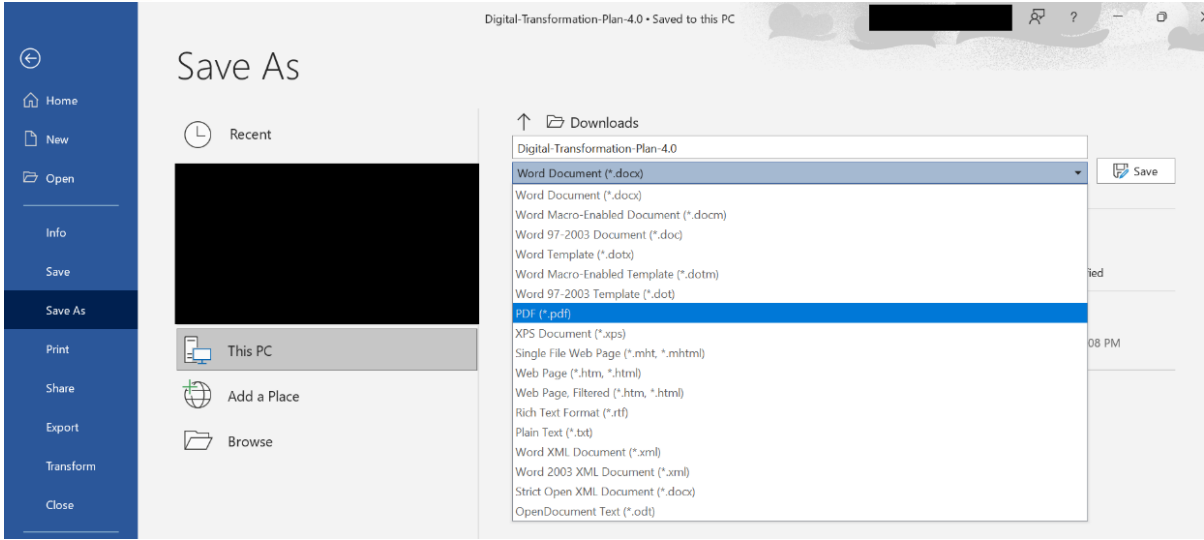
Digital-Transformation-Plan-4.0 • Saved to this PC

?

Home
New
Open
Info
Save
Save As
Print
Share
Export
Transform
Close

Save As

Recent
This PC
Add a Place
Browse

Downloads

Digital-Transformation-Plan-4.0

Word Document (*.docx)

Save

Word Document (*.docx)
Word Macro-Enabled Document (*.docm)
Word 97-2003 Document (*.doc)
Word Template (*.dotx)
Word Macro-Enabled Template (*.dotm)
Word 97-2003 Template (*.dot)
PDF (*.pdf)
XPS Document (*.xps)
Single File Web Page (*.mht, *.mhtml)
Web Page (*.htm, *.html)
Web Page, Filtered (*.htm, *.html)
Rich Text Format (*.rtf)
Plain Text (*.txt)
Word XML Document (*.xml)
Word 2003 XML Document (*.xml)
Strict Open XML Document (*.docx)
OpenDocument Text (*.odt)

fied

08 PM